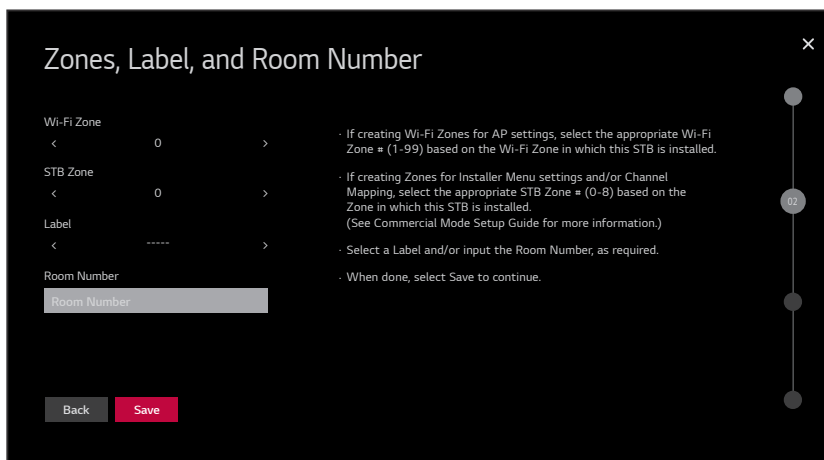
Zones, Label, and Room Number

×

Wi-Fi Zone
‹ 0 ›

STB Zone
‹ 0 ›

Label
‹ ----- ›

Room Number
Room Number

· If creating Wi-Fi Zones for AP settings, select the appropriate Wi-Fi Zone # (1-99) based on the Wi-Fi Zone in which this STB is installed.

· If creating Zones for Installer Menu settings and/or Channel Mapping, select the appropriate STB Zone # (0-8) based on the Zone in which this STB is installed.
(See Commercial Mode Setup Guide for more information.)

· Select a Label and/or input the Room Number, as required.

· When done, select Save to continue.

02

Back
Save